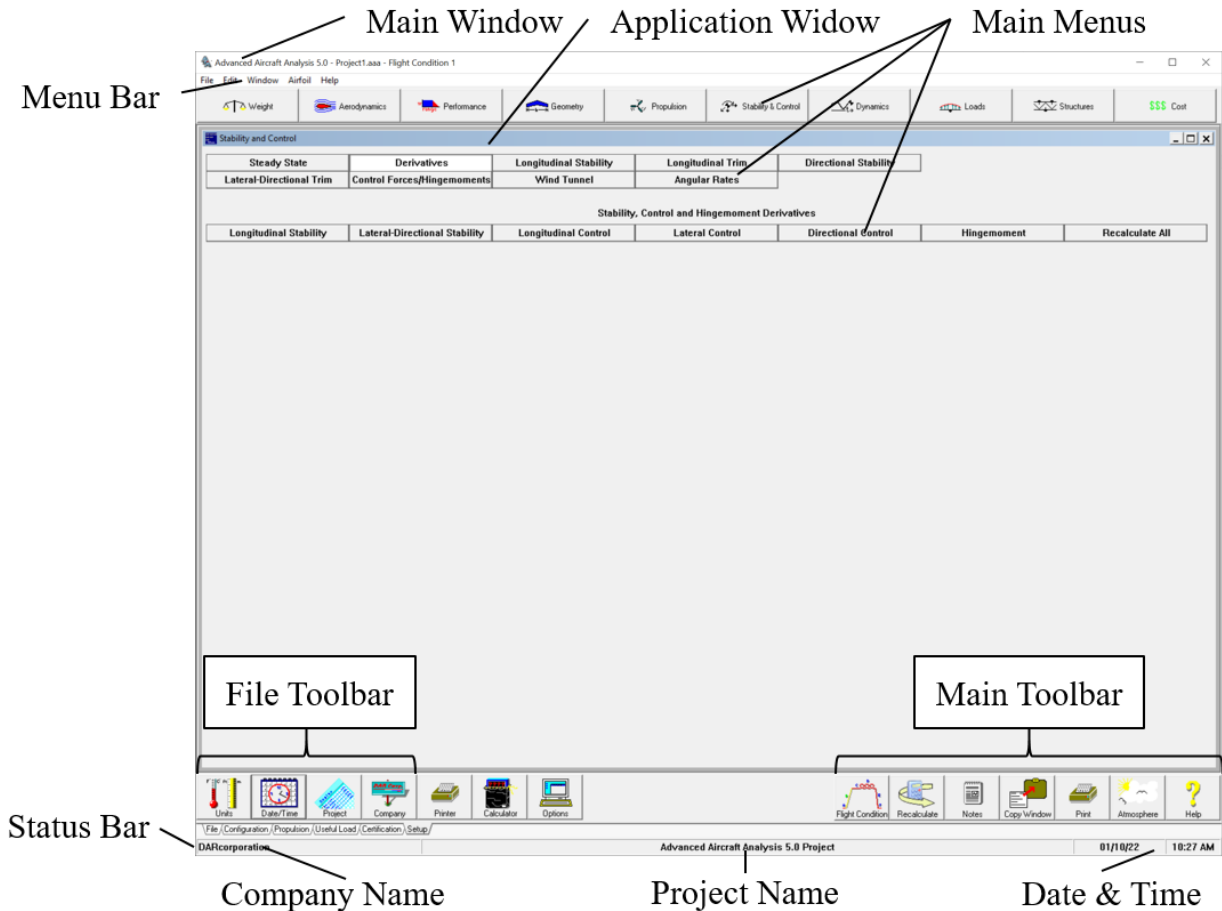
Main Window

Application Widow

Main Menus

Menu Bar

Advanced Aircraft Analysis 5.0 - Project1.aaa - Flight Condition 1

File Edit Window Airfoil Help

Weight Aerodynamics Performance Geometry Propulsion Stability & Control Dynamics Loads Structures $$$ Cost

Stability and Control

| Steady State | Derivatives | Longitudinal Stability | Longitudinal Trim | Directional Stability |
|---|---|---|---|---|
| Lateral-Directional Trim | Control Forces/Hingemoments | Wind Tunnel | Angular Rates | |

Stability, Control and Hingemoment Derivatives

| Longitudinal Stability | Lateral-Directional Stability | Longitudinal Control | Lateral Control | Directional Control | Hingemoment | Recalculate All |
|---|---|---|---|---|---|---|

File Toolbar

Main Toolbar

Units Date/Time Project Company Printer Calculator Options

Flight Condition Recalculate Notes Copy Window Print Atmosphere Help

Status Bar

File Configuration Propulsion Useful Load Certification Setup

DARcorporation Advanced Aircraft Analysis 5.0 Project 01/10/22 10:27 AM

Company Name

Project Name

Date & Time